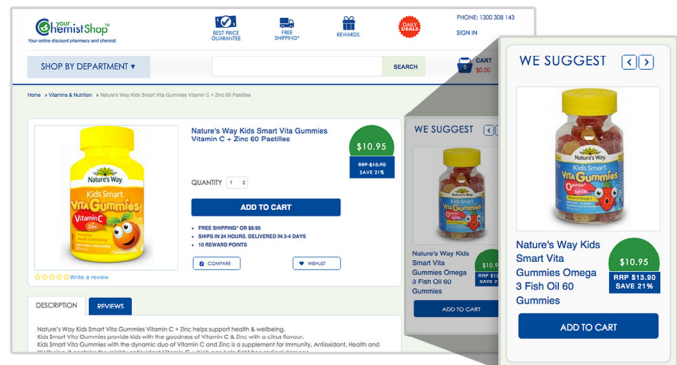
your ChemistShop
Your online discount pharmacy and chemist

BEST PRICE GUARANTEE
FREE SHIPPING*
REWARDS
DAILY DEALS

PHONE: 1300 308 143
SIGN IN

SHOP BY DEPARTMENT ▾
SEARCH
CART
$0.00

Home » Vitamins & Nutrition » Nature's Way Kids Smart Vita Gummies Vitamin C + Zinc 60 Pastilles

Nature's Way Kids Smart Vita Gummies Vitamin C + Zinc 60 Pastilles

$10.95
RRP $13.90
SAVE 21%

QUANTITY 1

ADD TO CART

• FREE SHIPPING* OR $8.50
• SHIPS IN 24 HOURS. DELIVERED IN 3-4 DAYS
• 10 REWARD POINTS

COMPARE
WISHLIST

Write a review

DESCRIPTION
REVIEWS

Nature's Way Kids Smart Vita Gummies Vitamin C + Zinc helps support health & wellbeing.
Kids Smart Vita Gummies provide kids with the goodness of Vitamin C & Zinc with a citrus flavour.
Kids Smart Vita Gummies with the dynamic duo of Vitamin C and Zinc is a supplement for immunity, Antioxidant, Health and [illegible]

WE SUGGEST
Nature's Way Kids Smart Vita Gummies Omega 3 Fish Oil 60
ADD TO CART

WE SUGGEST
Nature's Way Kids Smart Vita Gummies Omega 3 Fish Oil 60 Gummies
$10.95
RRP $13.90
SAVE 21%
ADD TO CART